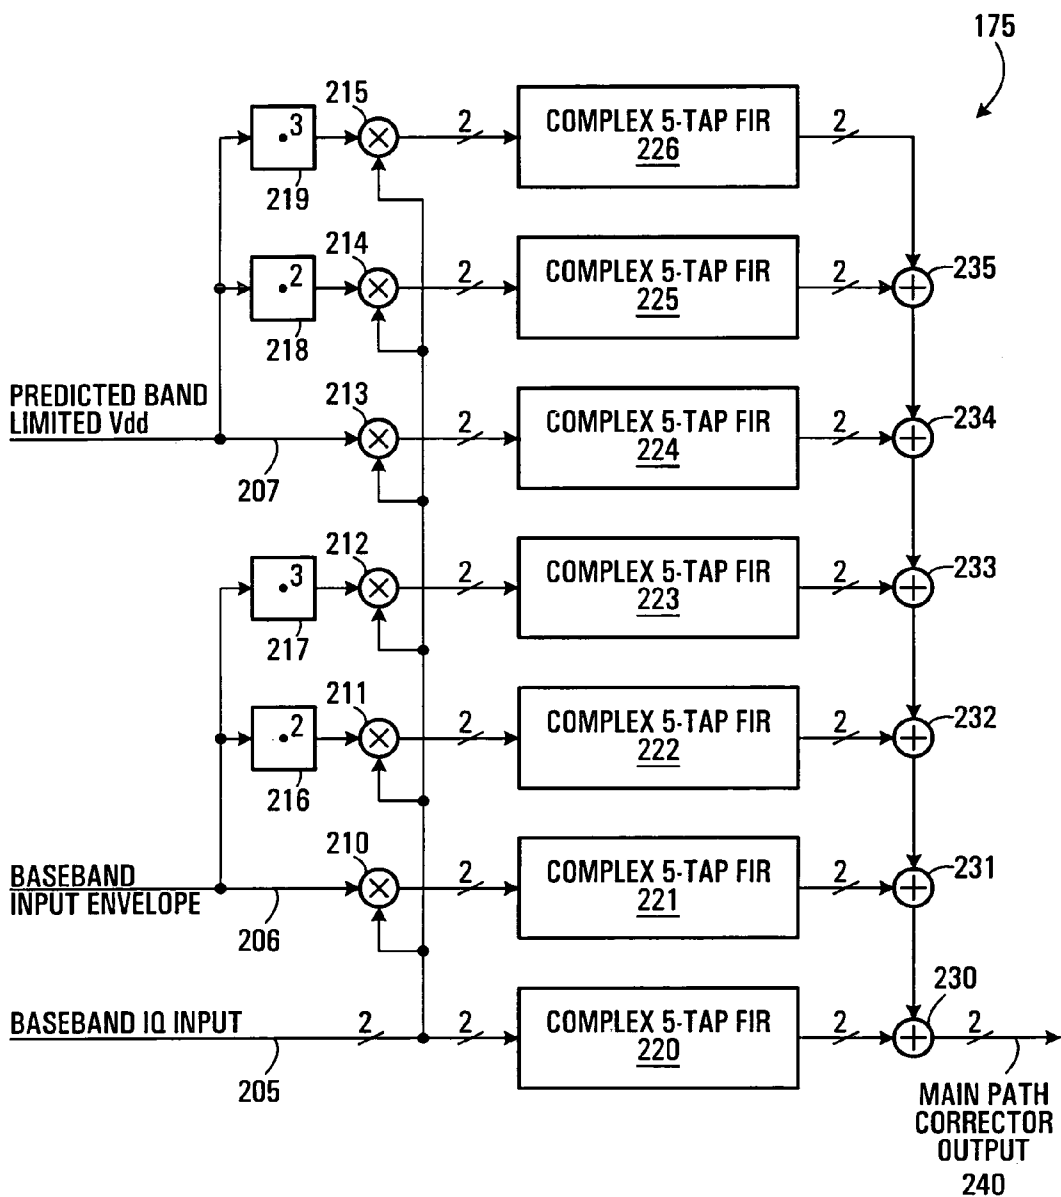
175

215

$\cdot^3$

219

2

COMPLEX 5-TAP FIR
226

2

214

$\cdot^2$

218

2

COMPLEX 5-TAP FIR
225

2

235

PREDICTED BAND LIMITED Vdd

213

2

COMPLEX 5-TAP FIR
224

2

234

207

212

$\cdot^3$

217

2

COMPLEX 5-TAP FIR
223

2

233

211

$\cdot^2$

216

2

COMPLEX 5-TAP FIR
222

2

232

BASEBAND INPUT ENVELOPE

210

2

COMPLEX 5-TAP FIR
221

2

231

206

BASEBAND IQ INPUT

2

2

COMPLEX 5-TAP FIR
220

2

230

2

205

MAIN PATH CORRECTOR OUTPUT
240